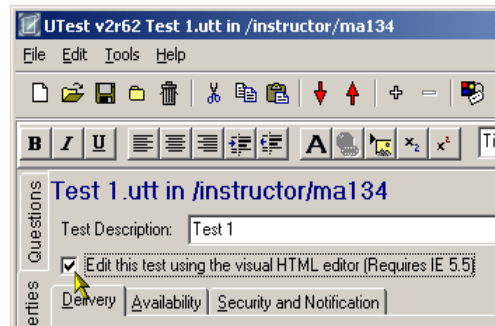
UTest v2r62 Test 1.utt in /instructor/ma134

File Edit Tools Help

B I U A $x_2$ $x^2$ Ti

Questions

erties

Test 1.utt in /instructor/ma134

Test Description: Test 1

Edit this test using the visual HTML editor (Requires IE 5.5)

Delivery Availability Security and Notification